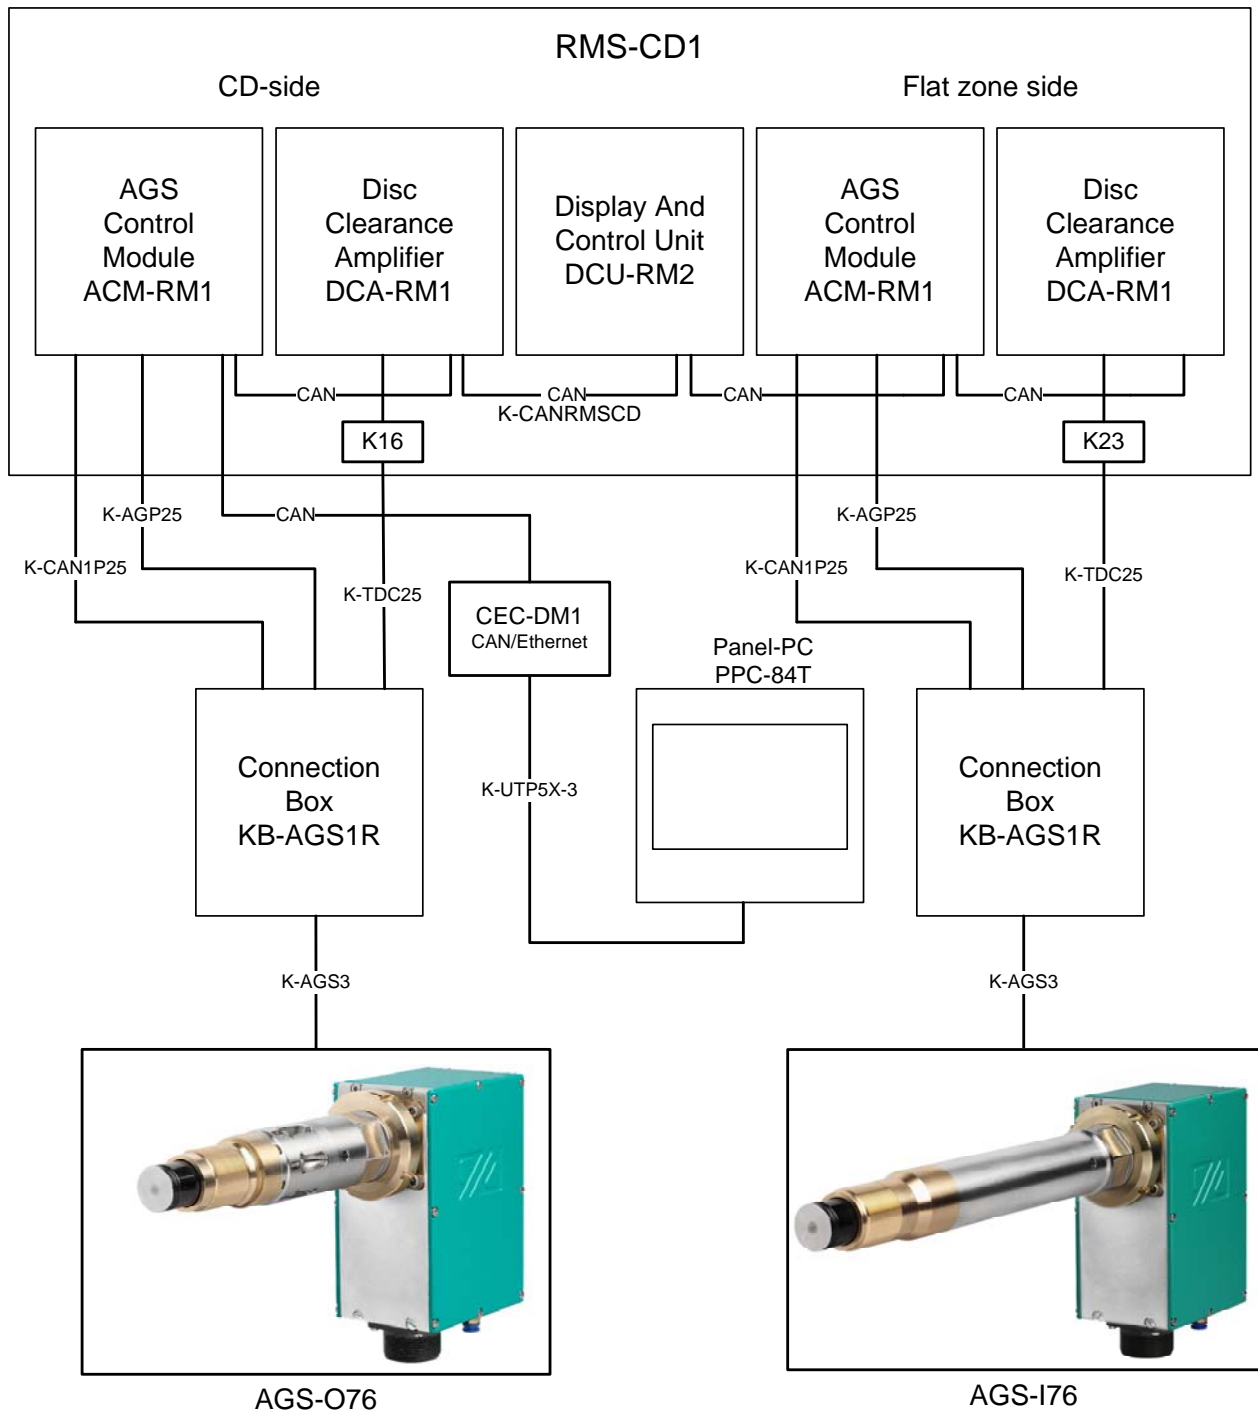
RMS-CD1

CD-side

Flat zone side

AGS Control Module ACM-RM1

Disc Clearance Amplifier DCA-RM1

Display And Control Unit DCU-RM2

AGS Control Module ACM-RM1

Disc Clearance Amplifier DCA-RM1

CAN

CAN

K-CANRMSCD

CAN

CAN

K16

K23

K-AGP25

CAN

K-AGP25

K-CAN1P25

K-TDC25

K-CAN1P25

K-TDC25

CEC-DM1
CAN/Ethernet

Panel-PC
PPC-84T

Connection Box KB-AGS1R

K-UTP5X-3

Connection Box KB-AGS1R

K-AGS3

K-AGS3

AGS-O76

AGS-I76